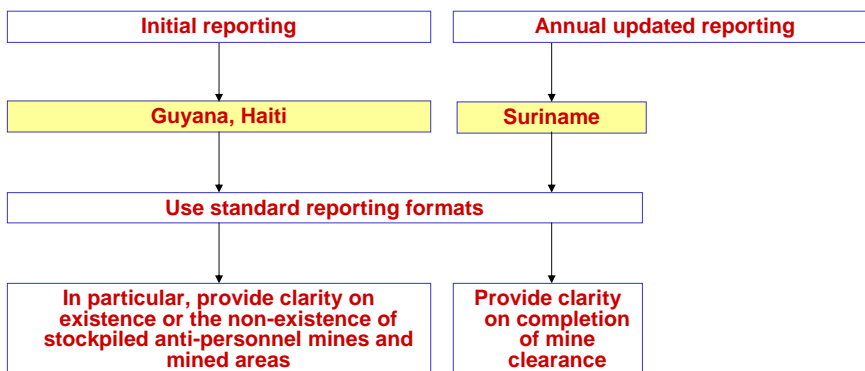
Initial reporting

Annual updated reporting

Guyana, Haiti

Suriname

Use standard reporting formats

In particular, provide clarity on existence or the non-existence of stockpiled anti-personnel mines and mined areas

Provide clarity on completion of mine clearance